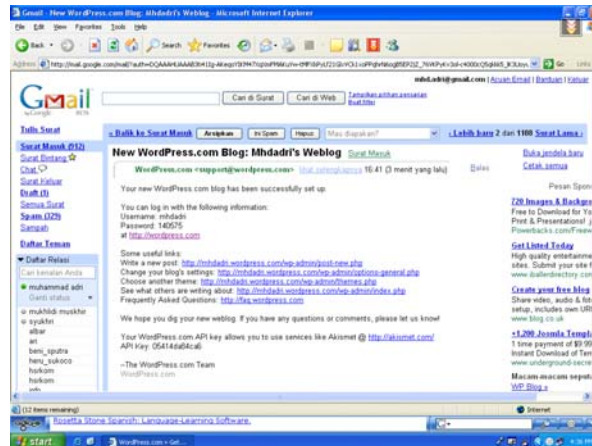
Gmail - New WordPress.com Blog: Mhdadri's Weblog - Microsoft Internet Explorer

File Edit View Favorites Tools Help

Back Search Favorites

Address http://mail.google.com/mail/?auth=DQAAAH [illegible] Go Links

mhd.adri@gmail.com | Account Email | Bantuan | Keluar

Gmail by Google BETA

Cari di Surat | Cari di Web | Tampilkan pilihan pencarian Buat filter

Tulis Surat

Surat Masuk (912)
Surat Bintang
Chat
Surat Keluar
Draft (1)
Semua Surat
Spam (329)
Sampah

Daftar Teman

Daftar Relasi
Cari kenalan Anda
muhammad adri
Ganti status
mukhlidi muskhir
syukhri
albar
ari
beni_sputra
beni_sukoco
horkom
horkom

« Balik ke Surat Masuk | Arsipkan | Ini Spam | Hapus | Mau diapakan? | « Lebih baru 2 dari 1108 Surat Lama »

New WordPress.com Blog: Mhdadri's Weblog Surat Masuk

WordPress.com <support@wordpress.com> lihat selengkapnya 16:41 (3 menit yang lalu) Balas

Your new WordPress.com blog has been successfully set up.

You can log in with the following information:
Username: mhdadri
Password: 140575
at http://wordpress.com

Some useful links:
Write a new post: http://mhdadri.wordpress.com/wp-admin/post-new.php
Change your blog's settings: http://mhdadri.wordpress.com/wp-admin/options-general.php
Choose another theme: http://mhdadri.wordpress.com/wp-admin/themes.php
See what others are writing about: http://mhdadri.wordpress.com/wp-admin/index.php
Frequently Asked Questions: http://faq.wordpress.com

We hope you dig your new weblog. If you have any questions or comments, please let us know!

Your WordPress.com API key allows you to use services like Akismet @ http://akismet.com/
API Key: 05414da84ca6

--The WordPress.com Team
WordPress.com

Buka jendela baru
Cetak semua

Pesan Spon

720 Images & Backgro
Free to Download for Yo
Print & Presentations! ,
Powerbacks.com/Free

Get Listed Today
High quality entertainme
sites. Submit your site f
www.iballerdirectory.com

Create your free blog
Share video, audio & foto
setup, includes own UR
www.blog.co.uk

+1,200 Joomla Templ
1 time payment of $9.99
Instant Download of Ten
www.underground-secre

Macam-macam sepat
WP Blog »

(12 items remaining) Internet

Rosetta Stone Spanish: Language-Learning Software.

start | WordPress.com » Get...